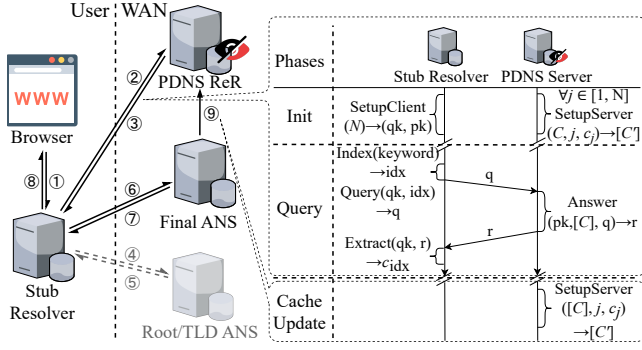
User | WAN

WWW

Browser

⑧ ①

Stub Resolver

② ③

PDNS ReR

⑨

⑥ ⑦

Final ANS

④ ⑤

Root/TLD ANS

Phases

Stub Resolver

PDNS Server

Init

SetupClient $(N)$→(qk, pk)

$\forall j \in [1, \mathrm{N}]$ SetupServer $(C, j, c_j)$→$[C']$

Query

Index(keyword) →idx

Query(qk, idx) →q

q

Answer (pk,$[C]$, q)→r

r

Extract(qk, r) →$c_{\mathrm{idx}}$

Cache Update

SetupServer ($[C]$, $j$, $c_j$) →$[C']$